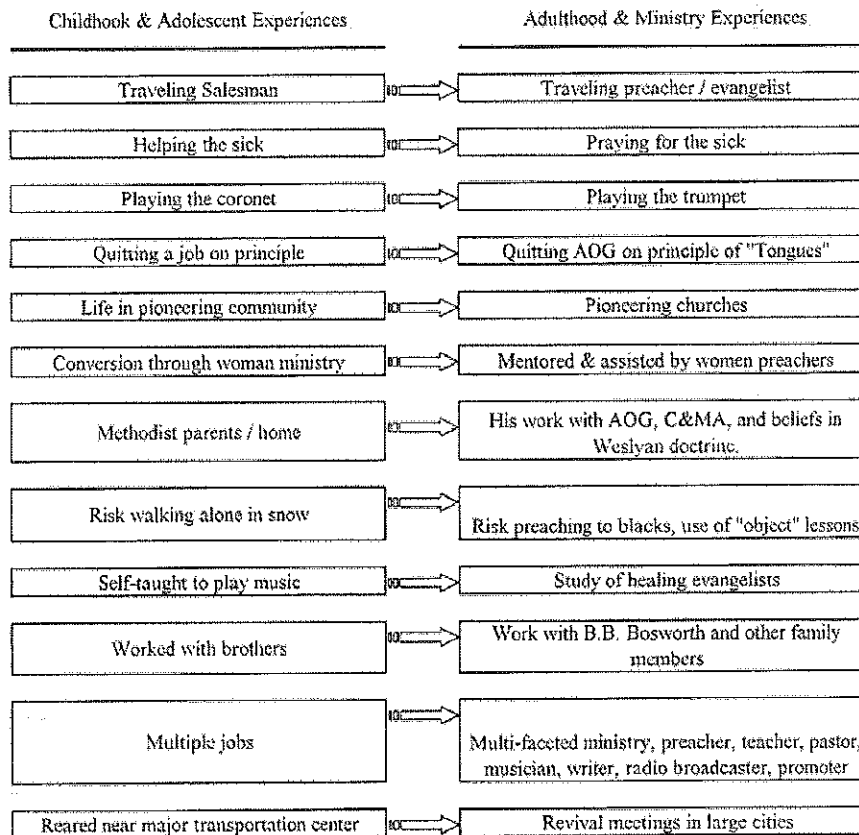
| Childhook & Adolescent Experiences | Adulthood & Ministry Experiences |
|---|---|
| Traveling Salesman | Traveling preacher / evangelist |
| Helping the sick | Praying for the sick |
| Playing the coronet | Playing the trumpet |
| Quitting a job on principle | Quitting AOG on principle of "Tongues" |
| Life in pioneering community | Pioneering churches |
| Conversion through woman ministry | Mentored & assisted by women preachers |
| Methodist parents / home | His work with AOG, C&MA, and beliefs in Weslyan doctrine. |
| Risk walking alone in snow | Risk preaching to blacks, use of "object" lessons |
| Self-taught to play music | Study of healing evangelists |
| Worked with brothers | Work with B.B. Bosworth and other family members |
| Multiple jobs | Multi-faceted ministry, preacher, teacher, pastor, musician, writer, radio broadcaster, promoter |
| Reared near major transportation center | Revival meetings in large cities |